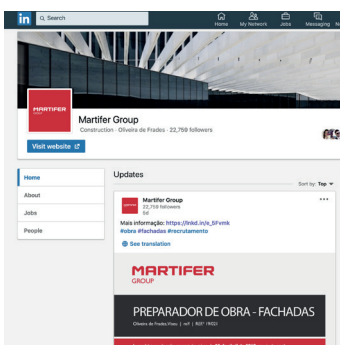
in Search

Home My Network Jobs Messaging N

MARTIFER GROUP

Martifer Group
Construction · Oliveira de Frades · 22,759 followers

Visit website

Home
About
Jobs
People

Updates

Sort by: Top

Martifer Group
22,759 followers
5d

Mais informação: https://lnkd.in/e_SFvmk
#obra #fachadas #recrutamento

See translation

MARTIFER
GROUP

PREPARADOR DE OBRA - FACHADAS
Oliveira de Frades/Viseu | m/f | REF | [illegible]